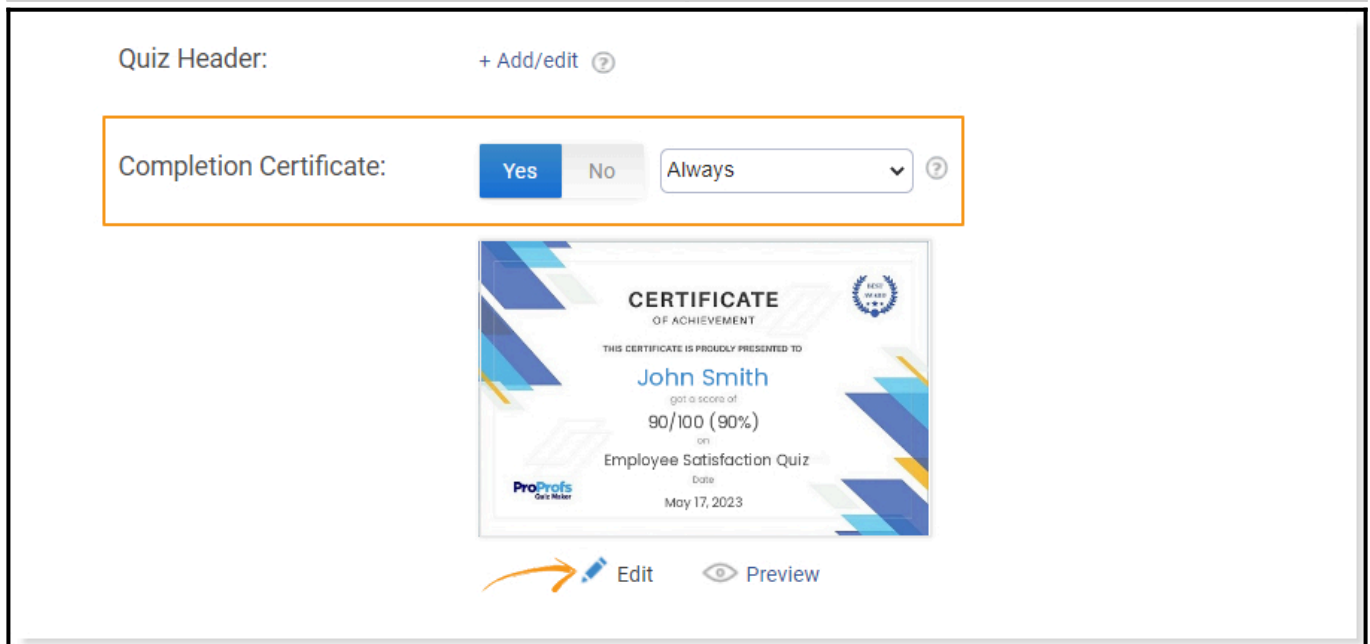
Quiz Header:

+ Add/edit ?

Completion Certificate:

Yes No

Always

?

CERTIFICATE

OF ACHIEVEMENT

BEST AWARD

THIS CERTIFICATE IS PROUDLY PRESENTED TO

John Smith

got a score of

90/100 (90%)

on

Employee Satisfaction Quiz

Date

May 17, 2023

ProProfs Quiz Maker

Edit

Preview